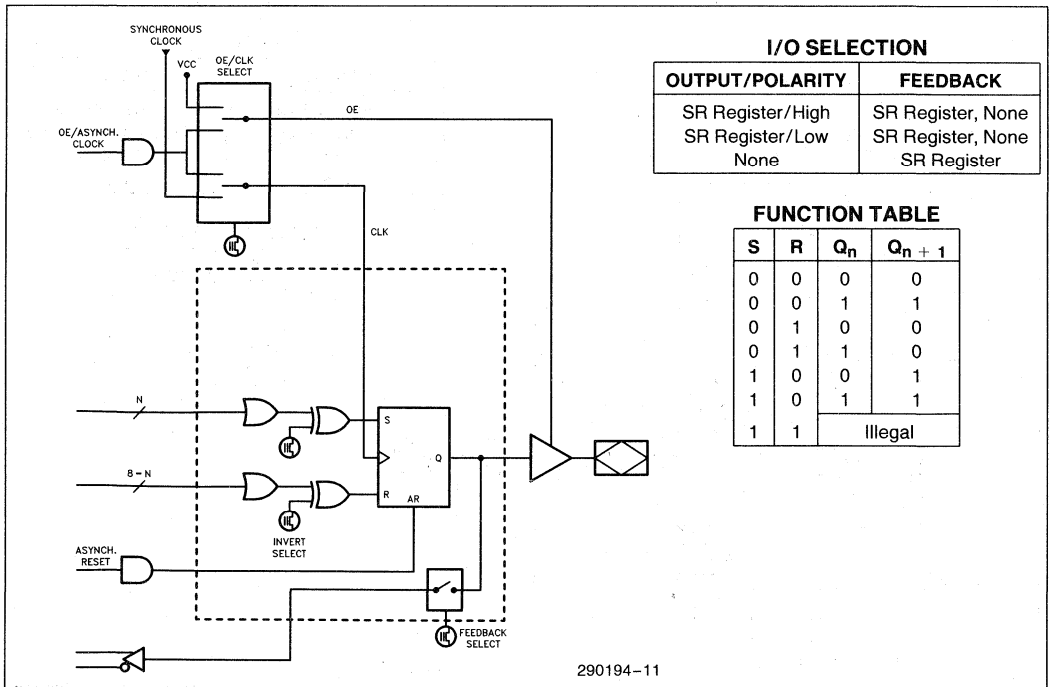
SYNCHRONOUS CLOCK

VCC

OE/CLK SELECT

OE

OE/ASYNCH. CLOCK

CLK

N

S

R

Q

AR

8 − N

INVERT SELECT

ASYNCH. RESET

FEEDBACK SELECT

I/O SELECTION

| OUTPUT/POLARITY | FEEDBACK |
|---|---|
| SR Register/High | SR Register, None |
| SR Register/Low | SR Register, None |
| None | SR Register |

FUNCTION TABLE

| S | R | $Q_n$ | $Q_{n+1}$ |
|---|---|---|---|
| 0 | 0 | 0 | 0 |
| 0 | 0 | 1 | 1 |
| 0 | 1 | 0 | 0 |
| 0 | 1 | 1 | 0 |
| 1 | 0 | 0 | 1 |
| 1 | 0 | 1 | 1 |
| 1 | 1 | Illegal | |

290194–11